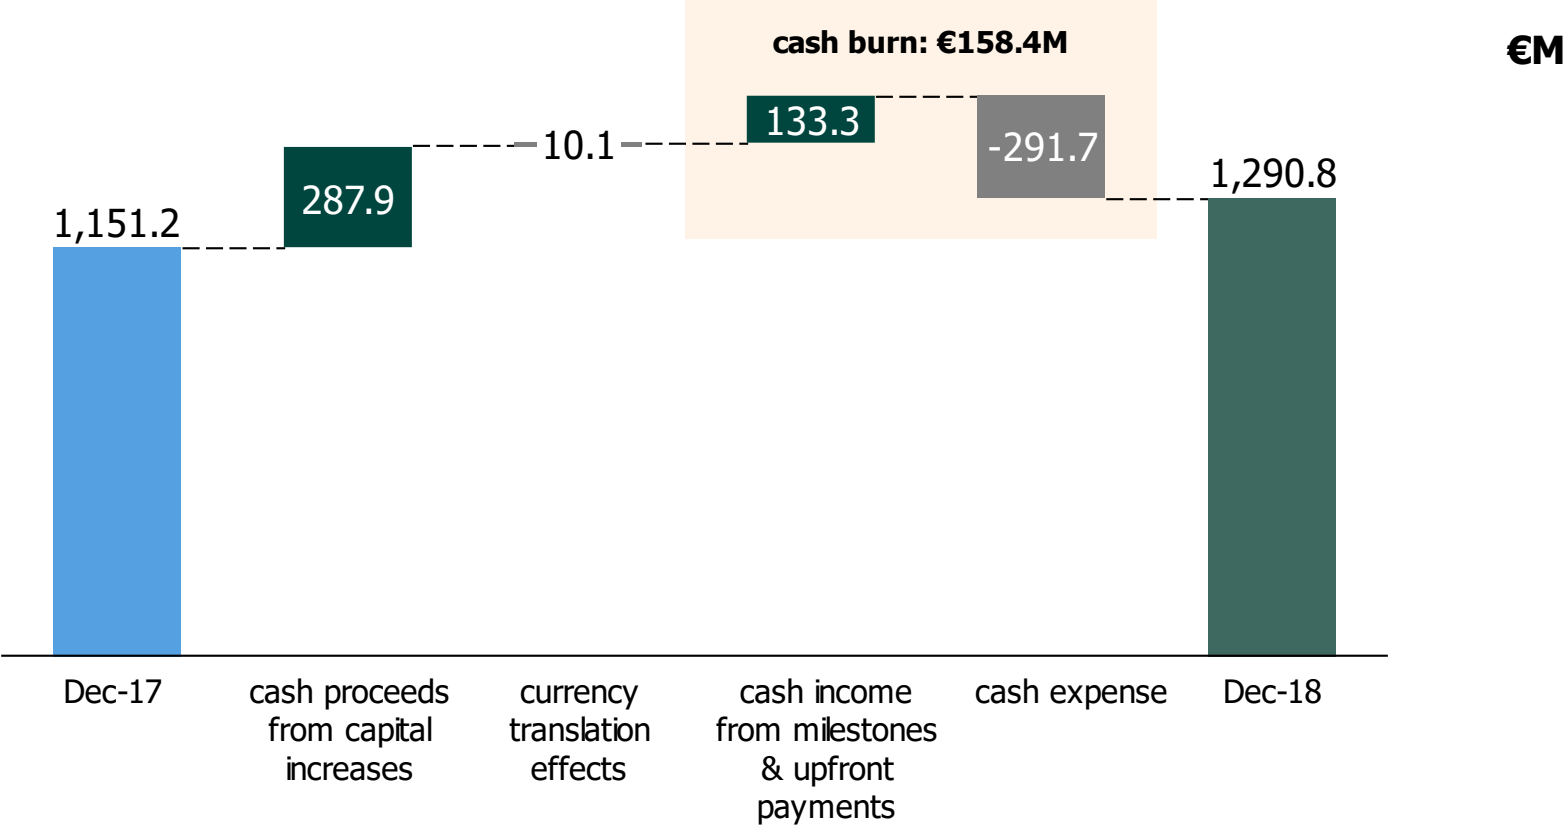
cash burn: €158.4M

€M

1,151.2

287.9

10.1

133.3

-291.7

1,290.8

Dec-17

cash proceeds from capital increases

currency translation effects

cash income from milestones & upfront payments

cash expense

Dec-18